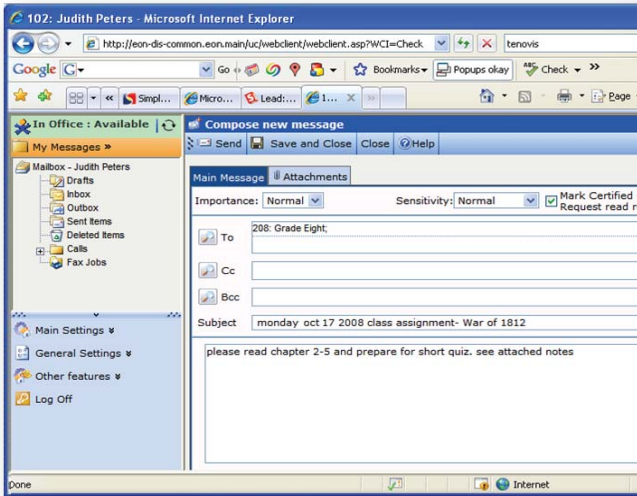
102: Judith Peters - Microsoft Internet Explorer

http://eon-dis-common.eon.main/uc/webclient/webclient.asp?WCI=Check

tenovis

Google G▾ Go Bookmarks▾ Popups okay Check ▾ »

Simpl... Micro... Lead:... 1... Page

In Office : Available

My Messages »

Mailbox - Judith Peters
Drafts
Inbox
Outbox
Sent Items
Deleted Items
Calls
Fax Jobs

Main Settings ¥
General Settings ¥
Other features ¥
Log Off

Compose new message

Send Save and Close Close Help

Main Message Attachments

Importance: Normal Sensitivity: Normal Mark Certified Request read r

To 208: Grade Eight;

Cc

Bcc

Subject monday oct 17 2008 class assignment- War of 1812

please read chapter 2-5 and prepare for short quiz. see attached notes

Done Internet